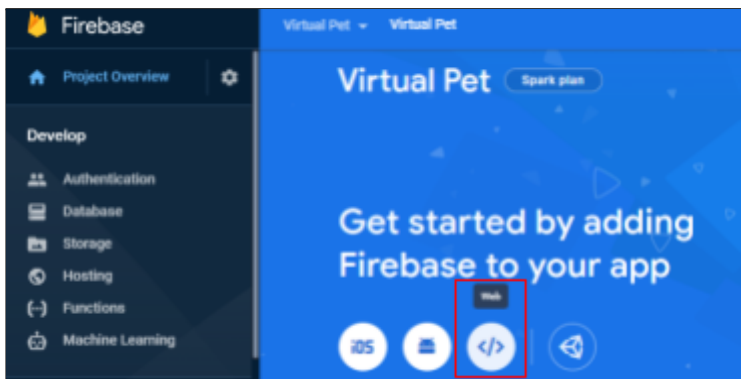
Firebase

Project Overview

Develop

Authentication

Database

Storage

Hosting

Functions

Machine Learning

Virtual Pet ▾ Virtual Pet

Virtual Pet Spark plan

Get started by adding Firebase to your app

Web

iOS

</>